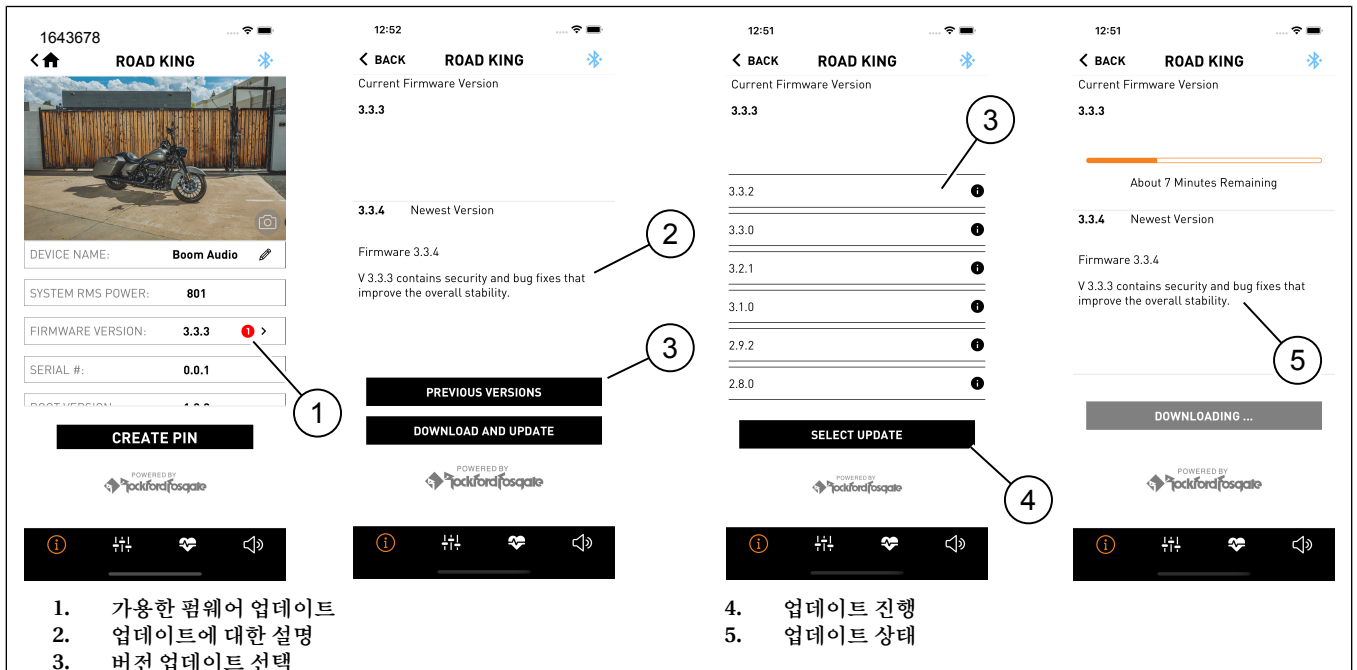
1643678

ROAD KING

DEVICE NAME: Boom Audio

SYSTEM RMS POWER: 801

FIRMWARE VERSION: 3.3.3 1

SERIAL #: 0.0.1

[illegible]

CREATE PIN

POWERED BY Rockford Fosgate

1

12:52

BACK ROAD KING

Current Firmware Version

3.3.3

3.3.4 Newest Version

Firmware 3.3.4

V 3.3.3 contains security and bug fixes that improve the overall stability.

PREVIOUS VERSIONS

DOWNLOAD AND UPDATE

POWERED BY Rockford Fosgate

2

3

12:51

BACK ROAD KING

Current Firmware Version

3.3.3

3.3.2

3.3.0

3.2.1

3.1.0

2.9.2

2.8.0

SELECT UPDATE

POWERED BY Rockford Fosgate

3

4

12:51

BACK ROAD KING

Current Firmware Version

3.3.3

About 7 Minutes Remaining

3.3.4 Newest Version

Firmware 3.3.4

V 3.3.3 contains security and bug fixes that improve the overall stability.

DOWNLOADING ...

POWERED BY Rockford Fosgate

5

1. 가용한 펌웨어 업데이트
2. 업데이트에 대한 설명
3. 버전 업데이트 선택

4. 업데이트 진행
5. 업데이트 상태